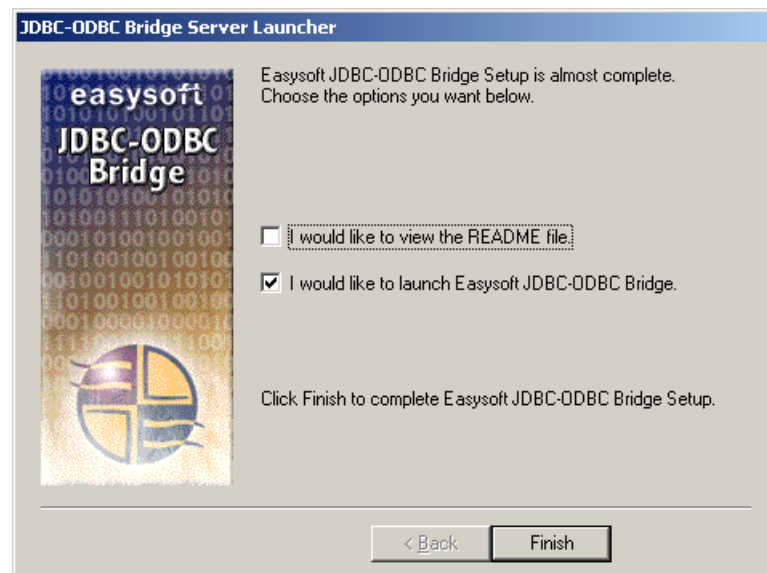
JDBC-ODBC Bridge Server Launcher

easysoft
JDBC-ODBC
Bridge

Easysoft JDBC-ODBC Bridge Setup is almost complete. Choose the options you want below.

I would like to view the README file.

I would like to launch Easysoft JDBC-ODBC Bridge.

Click Finish to complete Easysoft JDBC-ODBC Bridge Setup.

< Back

Finish